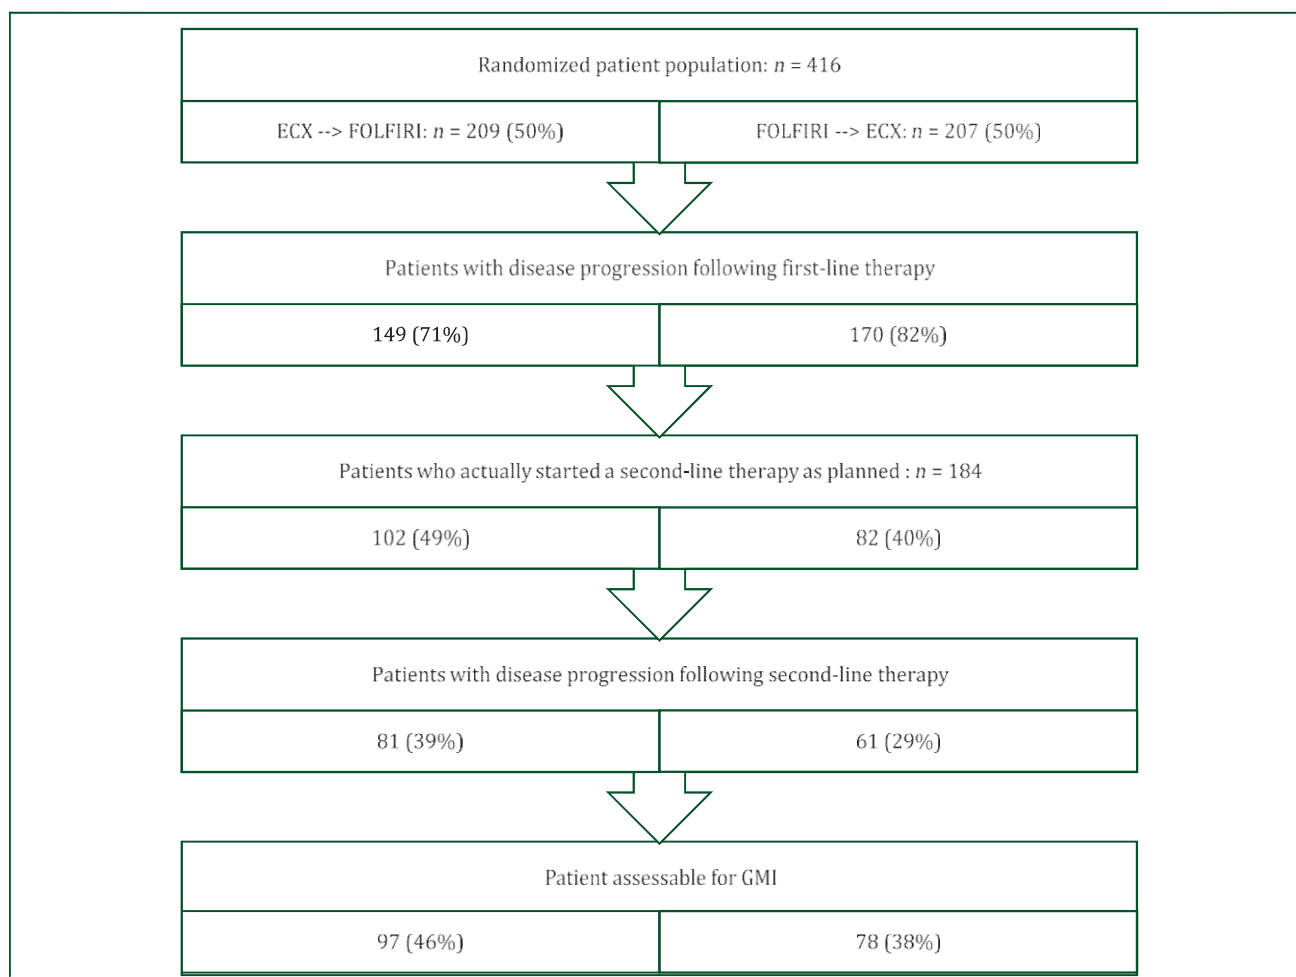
Randomized patient population: $n$ = 416

ECX --> FOLFIRI: $n$ = 209 (50%)

FOLFIRI --> ECX: $n$ = 207 (50%)

Patients with disease progression following first-line therapy

149 (71%)

170 (82%)

Patients who actually started a second-line therapy as planned : $n$ = 184

102 (49%)

82 (40%)

Patients with disease progression following second-line therapy

81 (39%)

61 (29%)

Patient assessable for GMI

97 (46%)

78 (38%)